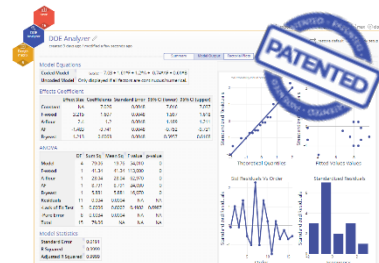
DOE Analyzer

Model Equations

Coded Model

Uncoded Model

Effects Coefficients

Constant

ANOVA

Model

Model Statistics

Standard Error

R Squared

Adjusted R Squared

Theoretical Quantiles

Fitted Values

Std. Residuals Vs Order

Standardized Residuals

PATENTED